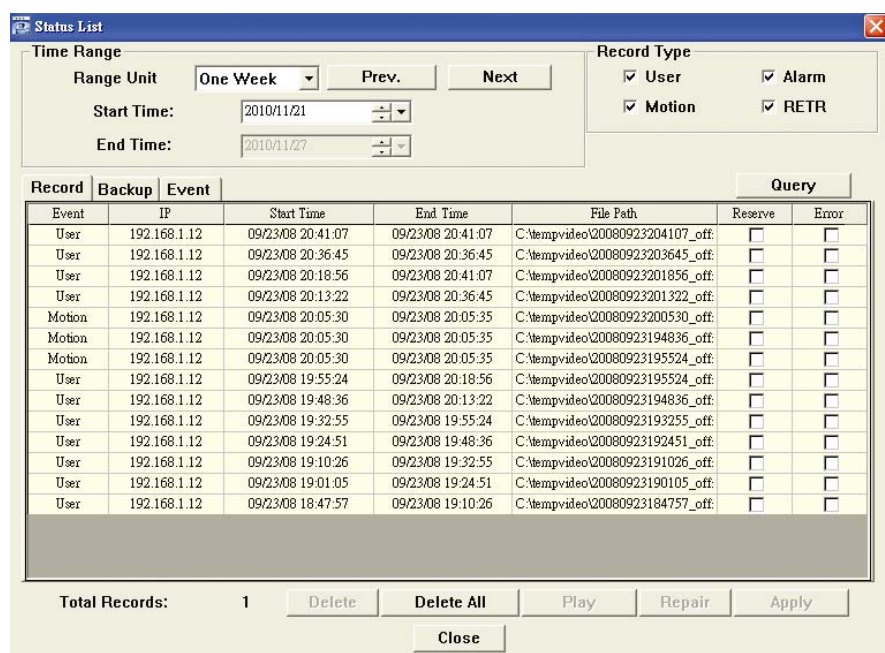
Status List

Time Range

Range Unit One Week Prev. Next

Start Time: 2010/11/21

End Time: 2010/11/27

Record Type

User Alarm

Motion RETR

Record Backup Event

Query

| Event | IP | Start Time | End Time | File Path | Reserve | Error |
|---|---|---|---|---|---|---|
| User | 192.168.1.12 | 09/23/08 20:41:07 | 09/23/08 20:41:07 | C:\tempvideo\20080923204107_off: | | |
| User | 192.168.1.12 | 09/23/08 20:36:45 | 09/23/08 20:36:45 | C:\tempvideo\20080923203645_off: | | |
| User | 192.168.1.12 | 09/23/08 20:18:56 | 09/23/08 20:41:07 | C:\tempvideo\20080923201856_off: | | |
| User | 192.168.1.12 | 09/23/08 20:13:22 | 09/23/08 20:36:45 | C:\tempvideo\20080923201322_off: | | |
| Motion | 192.168.1.12 | 09/23/08 20:05:30 | 09/23/08 20:05:35 | C:\tempvideo\20080923200530_off: | | |
| Motion | 192.168.1.12 | 09/23/08 20:05:30 | 09/23/08 20:05:35 | C:\tempvideo\20080923194836_off: | | |
| Motion | 192.168.1.12 | 09/23/08 20:05:30 | 09/23/08 20:05:35 | C:\tempvideo\20080923195524_off: | | |
| User | 192.168.1.12 | 09/23/08 19:55:24 | 09/23/08 20:18:56 | C:\tempvideo\20080923195524_off: | | |
| User | 192.168.1.12 | 09/23/08 19:48:36 | 09/23/08 20:13:22 | C:\tempvideo\20080923194836_off: | | |
| User | 192.168.1.12 | 09/23/08 19:32:55 | 09/23/08 19:55:24 | C:\tempvideo\20080923193255_off: | | |
| User | 192.168.1.12 | 09/23/08 19:24:51 | 09/23/08 19:48:36 | C:\tempvideo\20080923192451_off: | | |
| User | 192.168.1.12 | 09/23/08 19:10:26 | 09/23/08 19:32:55 | C:\tempvideo\20080923191026_off: | | |
| User | 192.168.1.12 | 09/23/08 19:01:05 | 09/23/08 19:24:51 | C:\tempvideo\20080923190105_off: | | |
| User | 192.168.1.12 | 09/23/08 18:47:57 | 09/23/08 19:10:26 | C:\tempvideo\20080923184757_off: | | |

Total Records: 1 Delete Delete All Play Repair Apply

Close